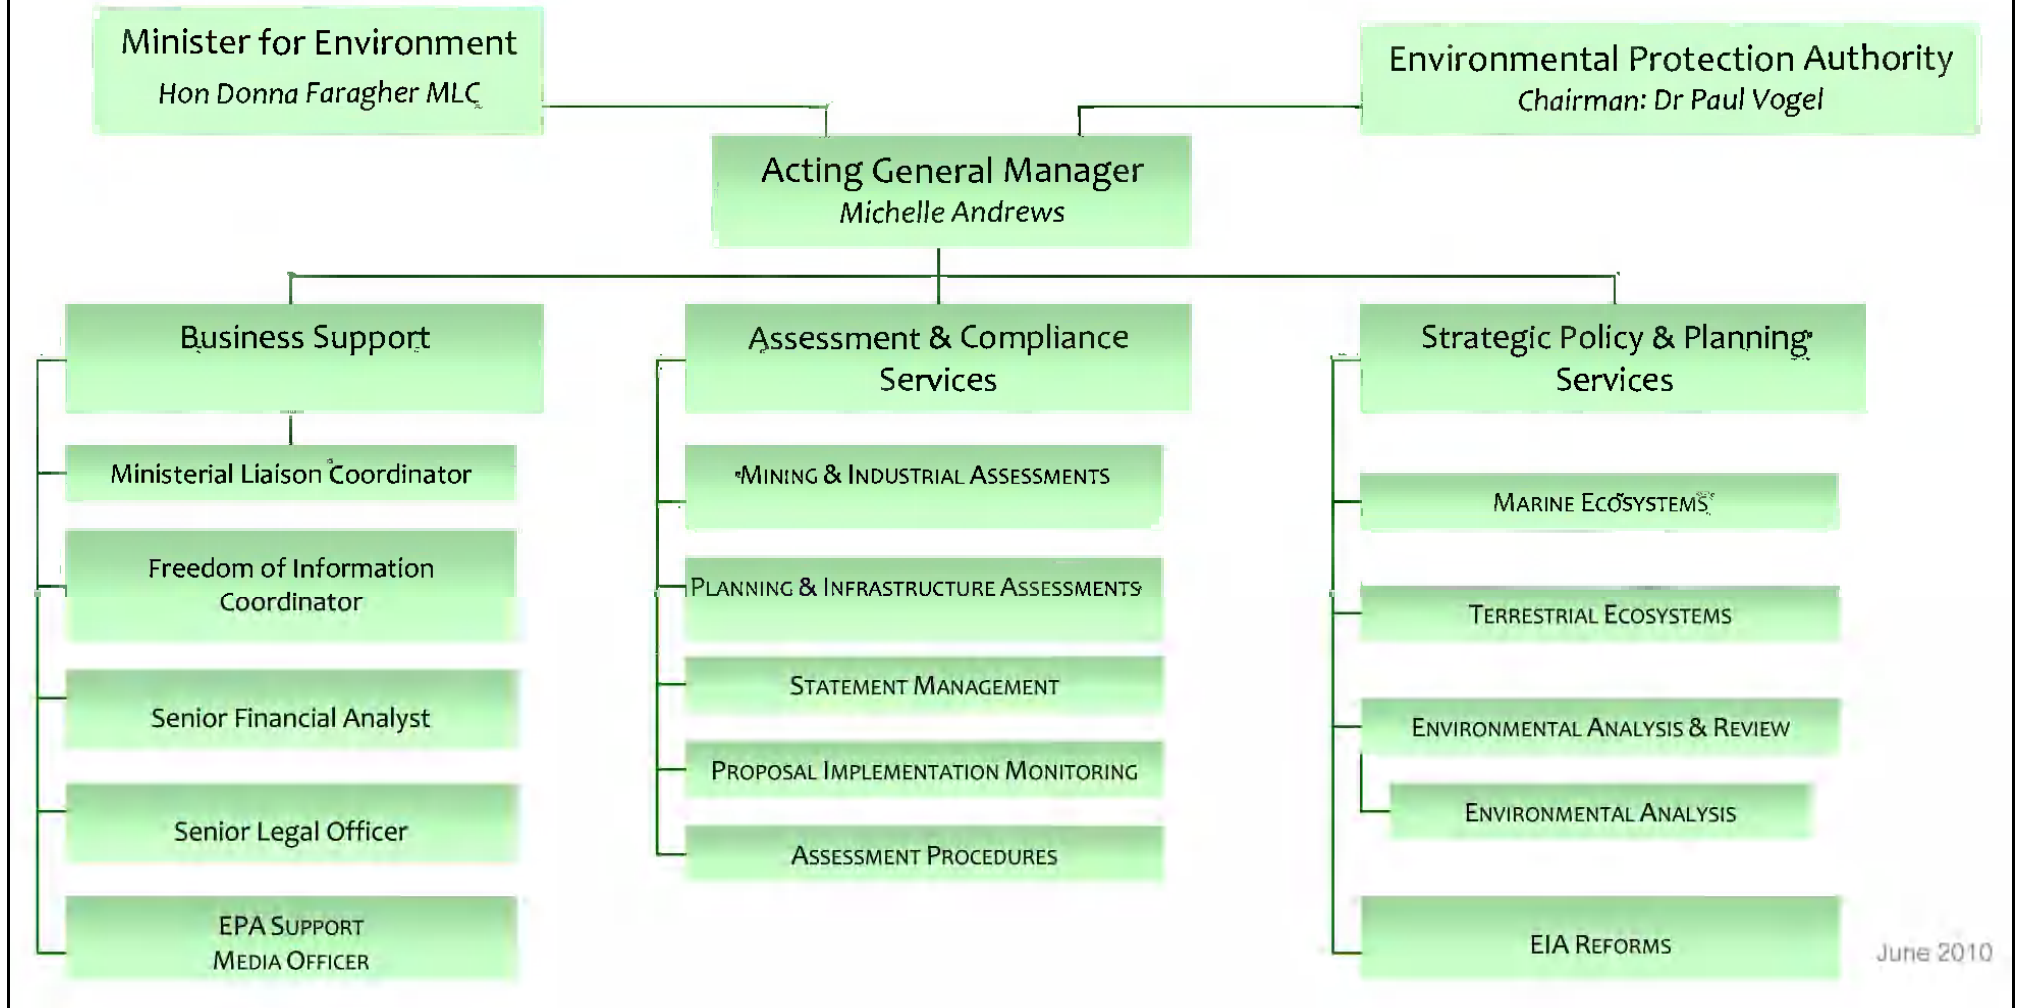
Minister for Environment
Hon Donna Faragher MLC

Environmental Protection Authority
Chairman: Dr Paul Vogel

Acting General Manager
Michelle Andrews

Business Support

Ministerial Liaison Coordinator

Freedom of Information Coordinator

Senior Financial Analyst

Senior Legal Officer

EPA Support
Media Officer

Assessment & Compliance Services

Mining & Industrial Assessments

Planning & Infrastructure Assessments

Statement Management

Proposal Implementation Monitoring

Assessment Procedures

Strategic Policy & Planning Services

Marine Ecosystems

Terrestrial Ecosystems

Environmental Analysis & Review

Environmental Analysis

EIA Reforms

June 2010